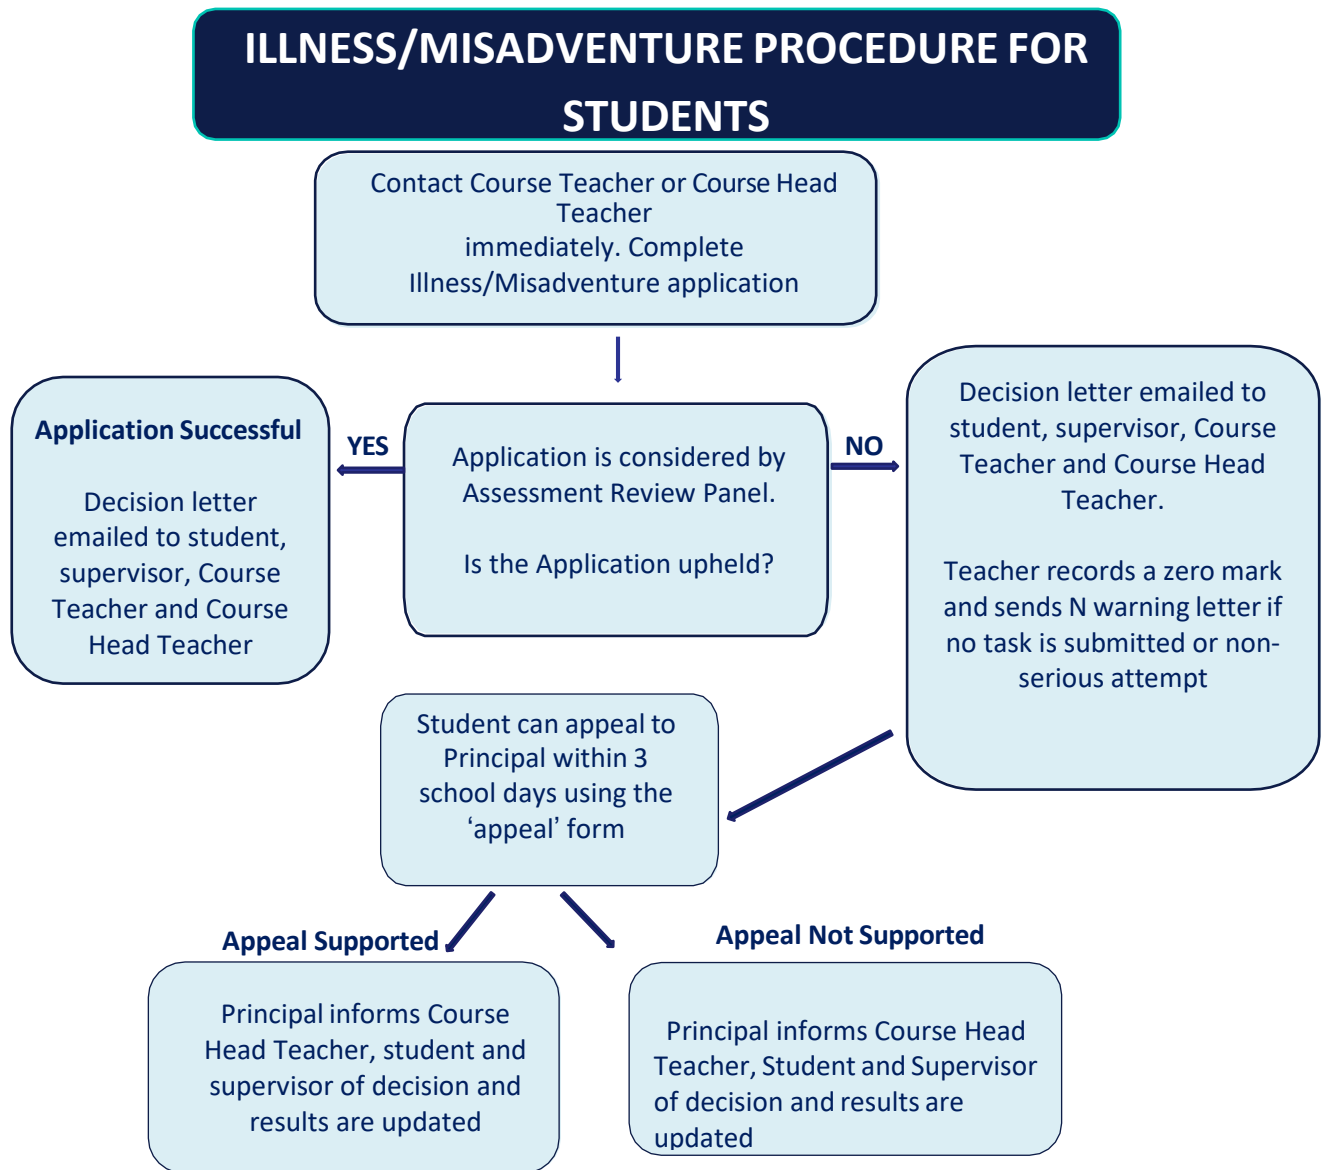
ILLNESS/MISADVENTURE PROCEDURE FOR STUDENTS

Contact Course Teacher or Course Head Teacher immediately. Complete Illness/Misadventure application

Application is considered by Assessment Review Panel.

Is the Application upheld?

YES

Application Successful

Decision letter emailed to student, supervisor, Course Teacher and Course Head Teacher

NO

Decision letter emailed to student, supervisor, Course Teacher and Course Head Teacher.

Teacher records a zero mark and sends N warning letter if no task is submitted or non-serious attempt

Student can appeal to Principal within 3 school days using the 'appeal' form

Appeal Supported

Principal informs Course Head Teacher, student and supervisor of decision and results are updated

Appeal Not Supported

Principal informs Course Head Teacher, Student and Supervisor of decision and results are updated